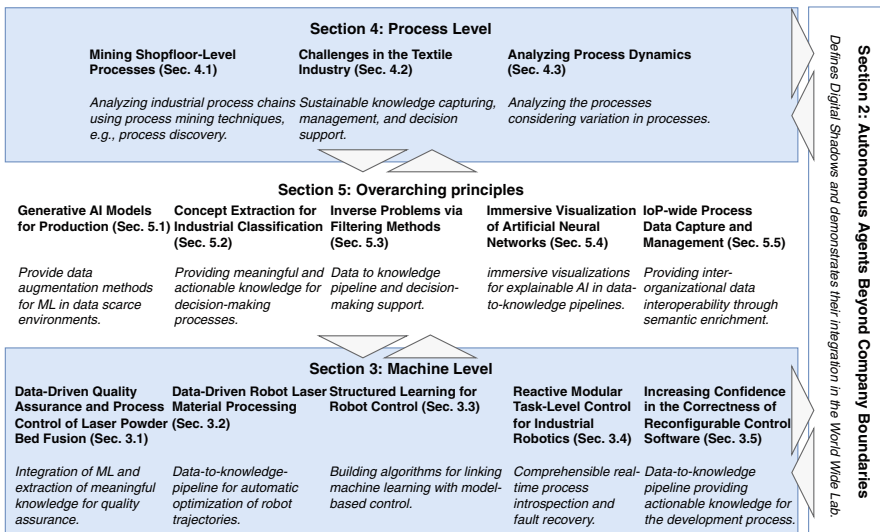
Section 4: Process Level

Mining Shopfloor-Level Processes (Sec. 4.1)

Analyzing industrial process chains using process mining techniques, e.g., process discovery.

Challenges in the Textile Industry (Sec. 4.2)

Sustainable knowledge capturing, management, and decision support.

Analyzing Process Dynamics (Sec. 4.3)

Analyzing the processes considering variation in processes.

Section 5: Overarching principles

Generative AI Models for Production (Sec. 5.1)

Provide data augmentation methods for ML in data scarce environments.

Concept Extraction for Industrial Classification (Sec. 5.2)

Providing meaningful and actionable knowledge for decision-making processes.

Inverse Problems via Filtering Methods (Sec. 5.3)

Data to knowledge pipeline and decision-making support.

Immersive Visualization of Artificial Neural Networks (Sec. 5.4)

immersive visualizations for explainable AI in data-to-knowledge pipelines.

IoP-wide Process Data Capture and Management (Sec. 5.5)

Providing inter-organizational data interoperability through semantic enrichment.

Section 3: Machine Level

Data-Driven Quality Assurance and Process Control of Laser Powder Bed Fusion (Sec. 3.1)

Integration of ML and extraction of meaningful knowledge for quality assurance.

Data-Driven Robot Laser Material Processing (Sec. 3.2)

Data-to-knowledge-pipeline for automatic optimization of robot trajectories.

Structured Learning for Robot Control (Sec. 3.3)

Building algorithms for linking machine learning with model-based control.

Reactive Modular Task-Level Control for Industrial Robotics (Sec. 3.4)

Comprehensible real-time process introspection and fault recovery.

Increasing Confidence in the Correctness of Reconfigurable Control Software (Sec. 3.5)

Data-to-knowledge pipeline providing actionable knowledge for the development process.

Section 2: Autonomous Agents Beyond Company Boundaries

Defines Digital Shadows and demonstrates their integration in the World Wide Lab.